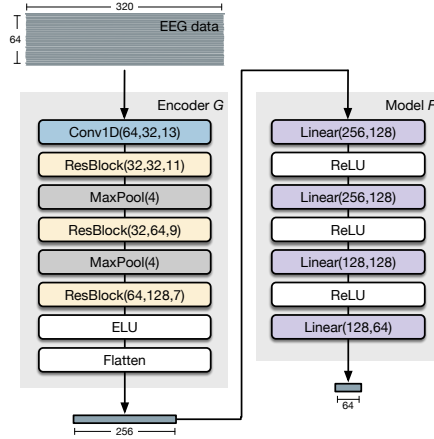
320

64

EEG data

Encoder $G$

Conv1D(64,32,13)

ResBlock(32,32,11)

MaxPool(4)

ResBlock(32,64,9)

MaxPool(4)

ResBlock(64,128,7)

ELU

Flatten

256

Model $F$

Linear(256,128)

ReLU

Linear(256,128)

ReLU

Linear(128,128)

ReLU

Linear(128,64)

64